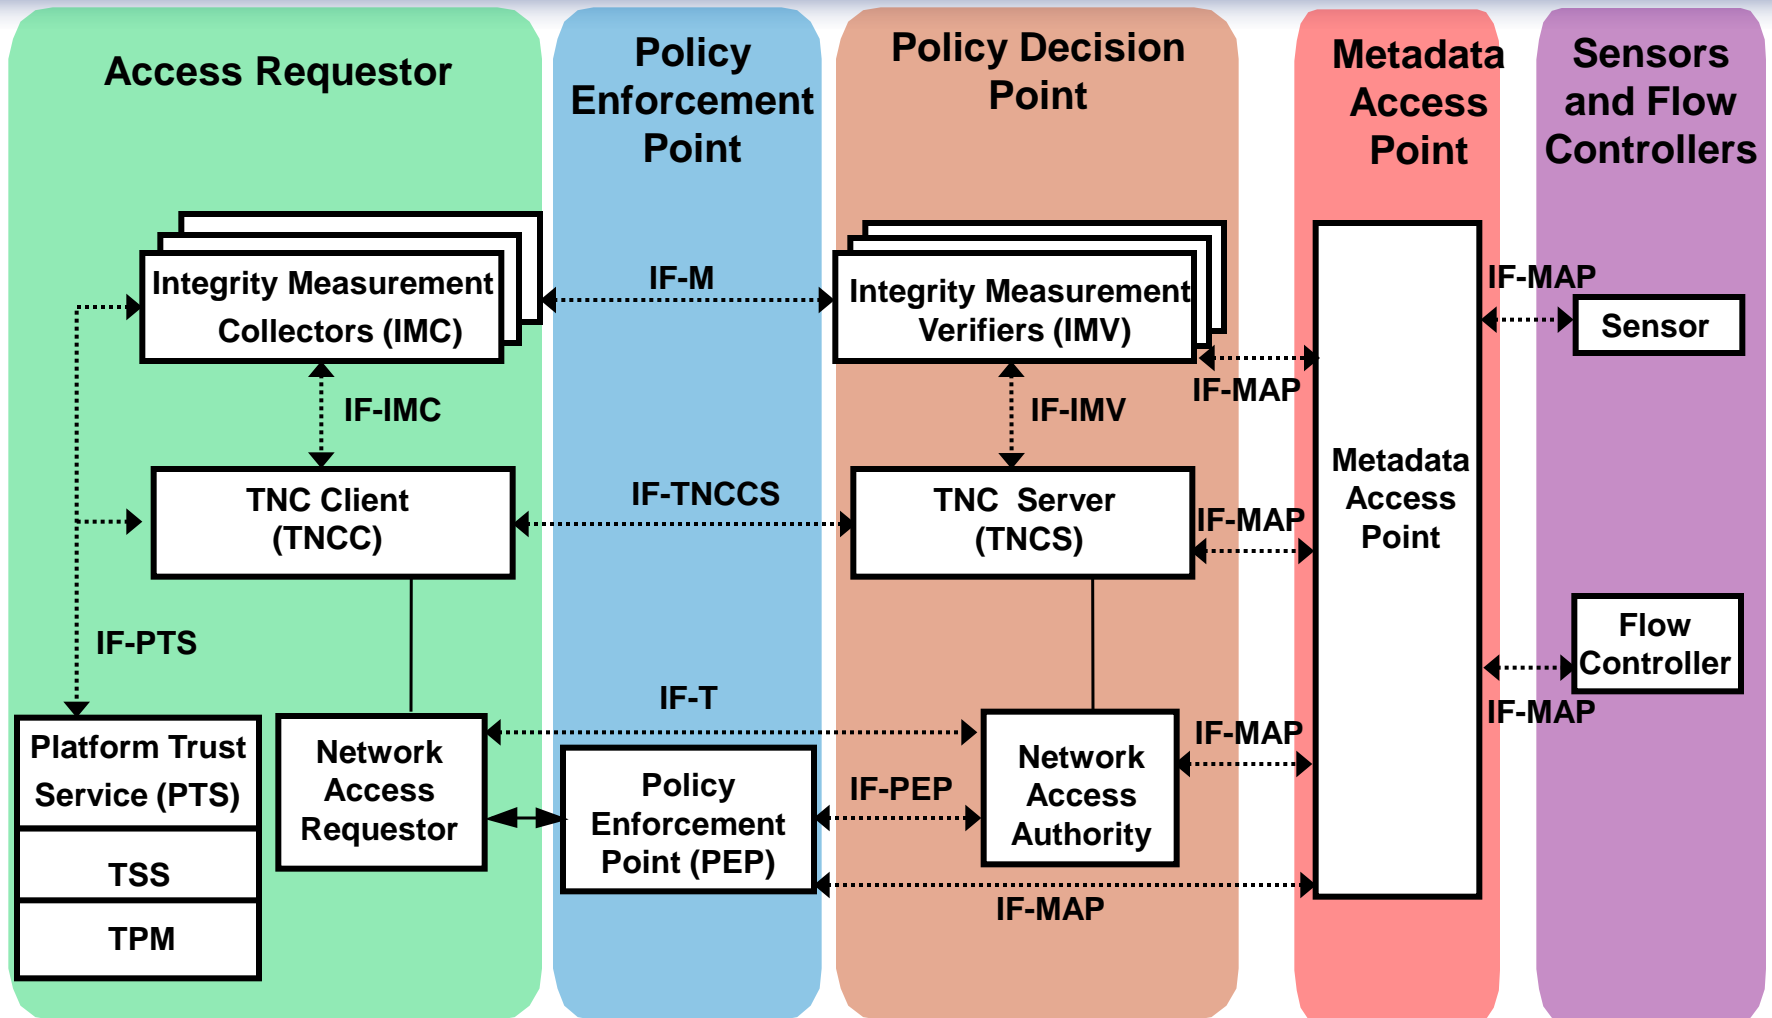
Access Requestor

Policy Enforcement Point

Policy Decision Point

Metadata Access Point

Sensors and Flow Controllers

Integrity Measurement Collectors (IMC)

IF-M

Integrity Measurement Verifiers (IMV)

IF-MAP

Sensor

IF-MAP

IF-IMC

IF-IMV

Metadata Access Point

TNC Client (TNCC)

IF-TNCCS

TNC Server (TNCS)

IF-MAP

IF-PTS

Flow Controller

IF-T

IF-MAP

Platform Trust Service (PTS)

Network Access Requestor

IF-MAP

Policy Enforcement Point (PEP)

IF-PEP

Network Access Authority

TSS

TPM

IF-MAP